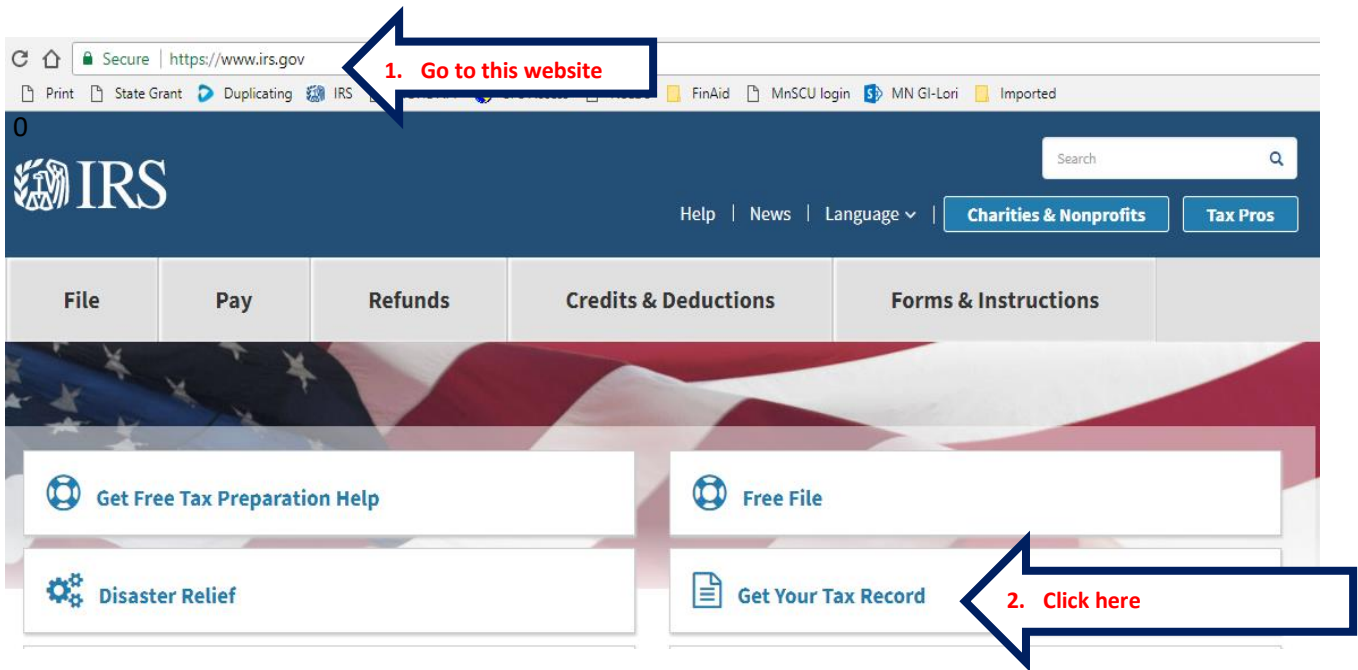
Secure | https://www.irs.gov

1. Go to this website

Print State Grant Duplicating IRS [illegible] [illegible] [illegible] FinAid MnSCU login MN GI-Lori Imported

0

IRS

Search

Help | News | Language | Charities & Nonprofits | Tax Pros

File | Pay | Refunds | Credits & Deductions | Forms & Instructions

Get Free Tax Preparation Help

Free File

Disaster Relief

Get Your Tax Record

2. Click here